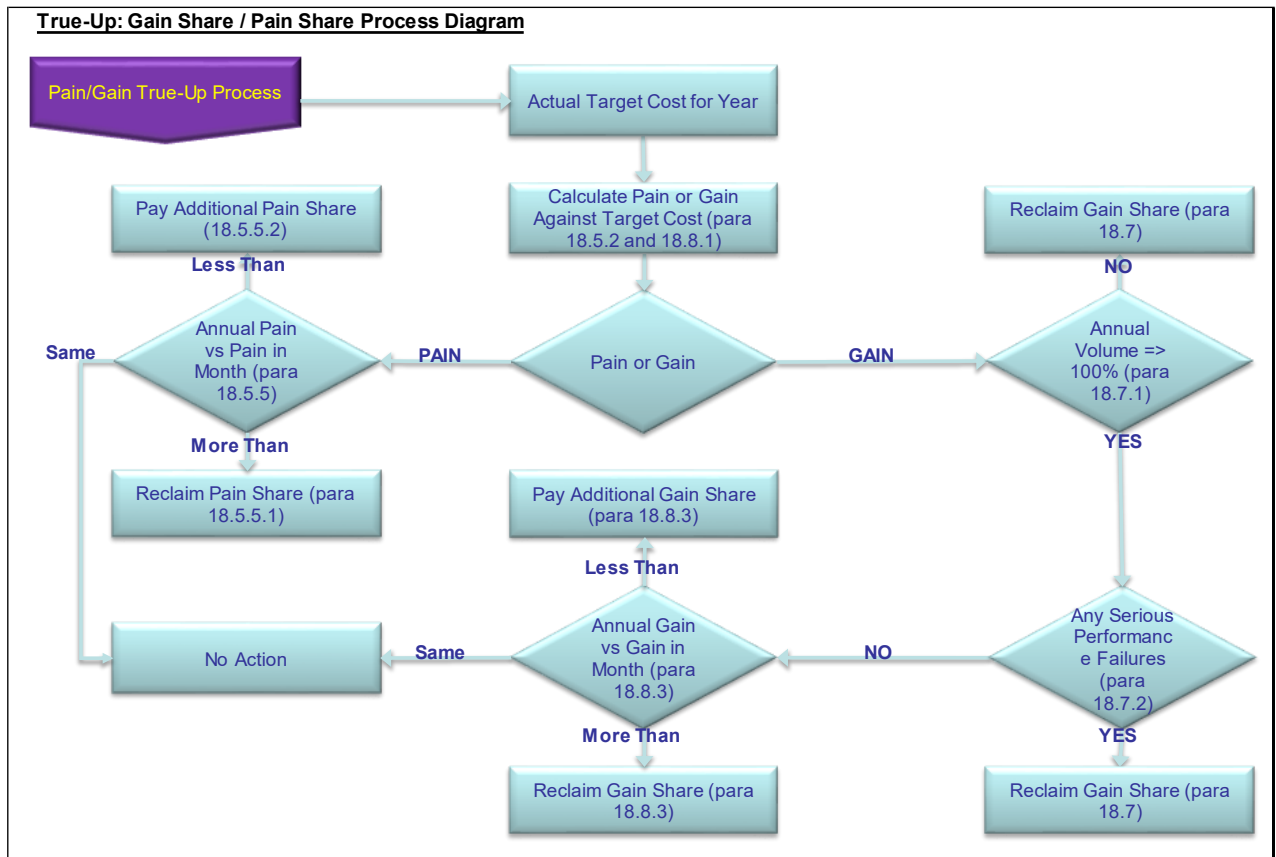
True-Up: Gain Share / Pain Share Process Diagram

Pain/Gain True-Up Process

Actual Target Cost for Year

Calculate Pain or Gain Against Target Cost (para 18.5.2 and 18.8.1)

Pay Additional Pain Share (18.5.5.2)

Reclaim Gain Share (para 18.7)

Less Than

NO

Same

Annual Pain vs Pain in Month (para 18.5.5)

PAIN

Pain or Gain

GAIN

Annual Volume => 100% (para 18.7.1)

More Than

YES

Reclaim Pain Share (para 18.5.5.1)

Pay Additional Gain Share (para 18.8.3)

Less Than

No Action

Same

Annual Gain vs Gain in Month (para 18.8.3)

NO

Any Serious Performanc e Failures (para 18.7.2)

More Than

YES

Reclaim Gain Share (para 18.8.3)

Reclaim Gain Share (para 18.7)